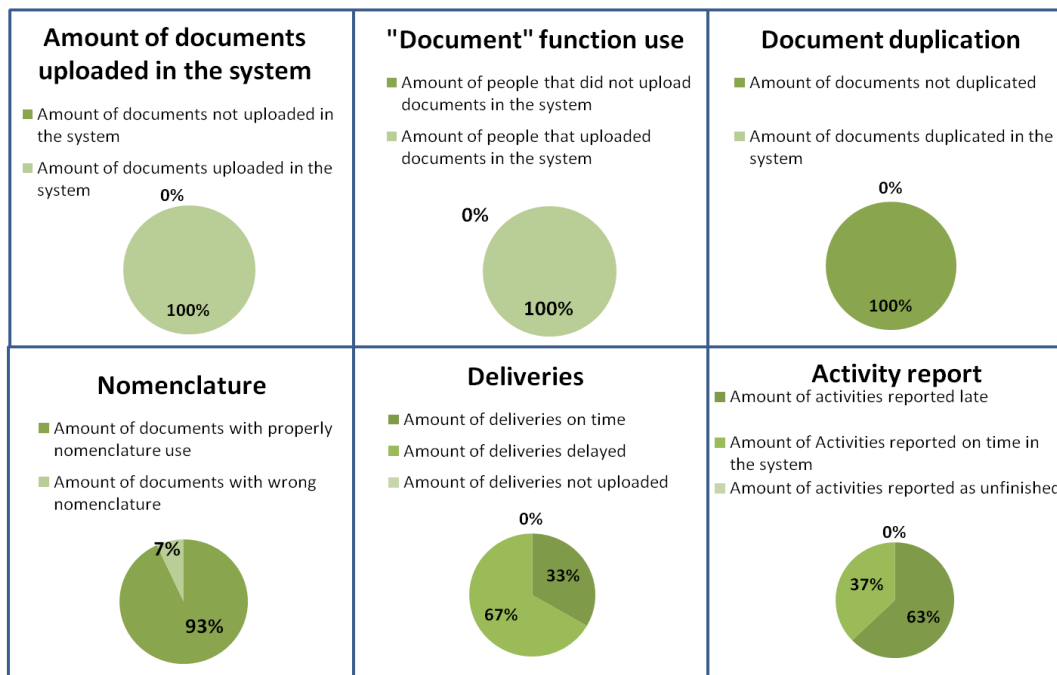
Amount of documents uploaded in the system

■ Amount of documents not uploaded in the system

■ Amount of documents uploaded in the system

0%

100%

"Document" function use

■ Amount of people that did not upload documents in the system

■ Amount of people that uploaded documents in the system

0%

100%

Document duplication

■ Amount of documents not duplicated

■ Amount of documents duplicated in the system

0%

100%

Nomenclature

■ Amount of documents with properly nomenclature use

■ Amount of documents with wrong nomenclature

7%

93%

Deliveries

■ Amount of deliveries on time

■ Amount of deliveries delayed

■ Amount of deliveries not uploaded

0%

33%

67%

Activity report

■ Amount of activities reported late

■ Amount of Activities reported on time in the system

■ Amount of activities reported as unfinished

0%

37%

63%